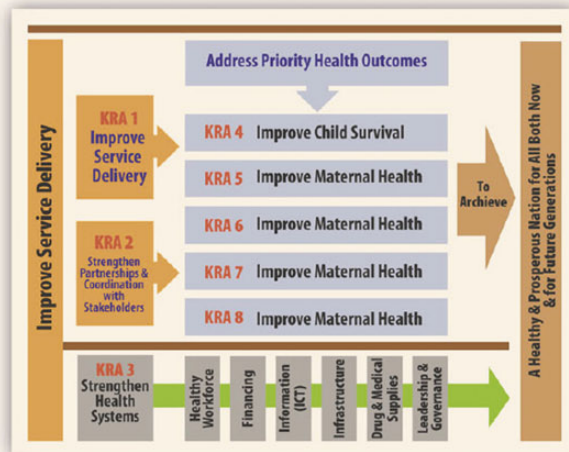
Improve Service Delivery

Address Priority Health Outcomes

KRA 1 Improve Service Delivery

KRA 2 Strengthen Partnerships & Coordination with Stakeholders

KRA 4 Improve Child Survival

KRA 5 Improve Maternal Health

KRA 6 Improve Maternal Health

KRA 7 Improve Maternal Health

KRA 8 Improve Maternal Health

To Archieve

A Healthy & Prosperous Nation for All Both Now & for Future Generations

KRA 3 Strengthen Health Systems

Healthy Workforce

Financing

Information (ICT)

Infrastructure

Drug & Medical Supplies

Leadership & Governance